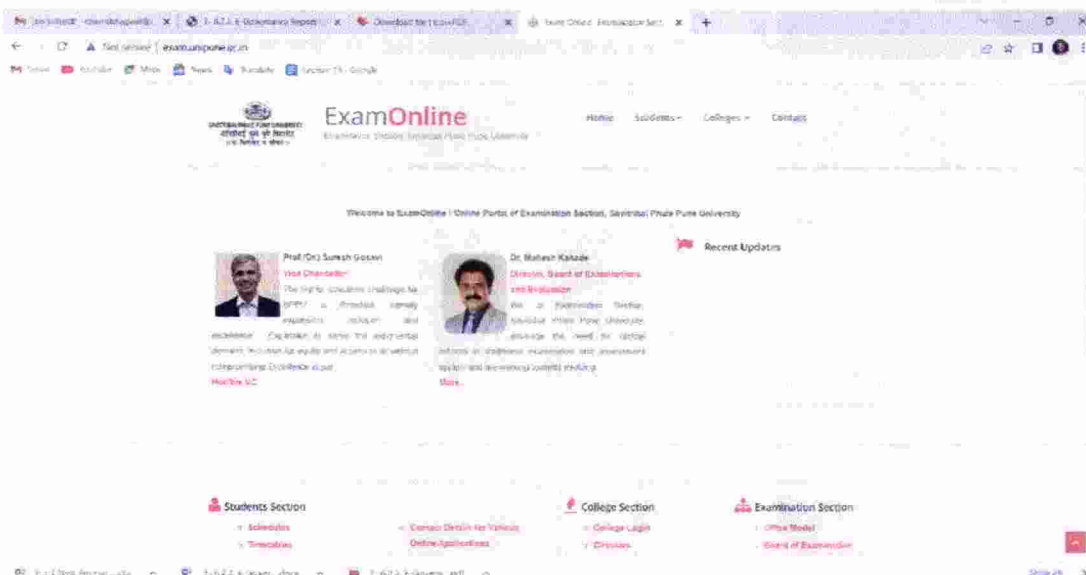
Not secure | exam.unipune.ac.in

SAVITRIBAI PHULE PUNE UNIVERSITY

ExamOnline
Examination Section, Savitribai Phule Pune University

Home Students College Contact

Welcome to ExamOnline : Online Portal of Examination Section, Savitribai Phule Pune University

Prof (Dr.) Suresh Gosavi
Vice Chancellor
The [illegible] SPPU is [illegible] excellence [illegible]
Profile V.C

Dr. Mahesh Kakade
Director, Board of Examinations and Evaluation
We at Examination Section, Savitribai Phule Pune University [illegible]
More...

Recent Updates

Students Section
Schedules
Timetables
Contact Details for Various Online Applications

College Section
College Login
Circulars

Examination Section
Office Model
Board of Examination